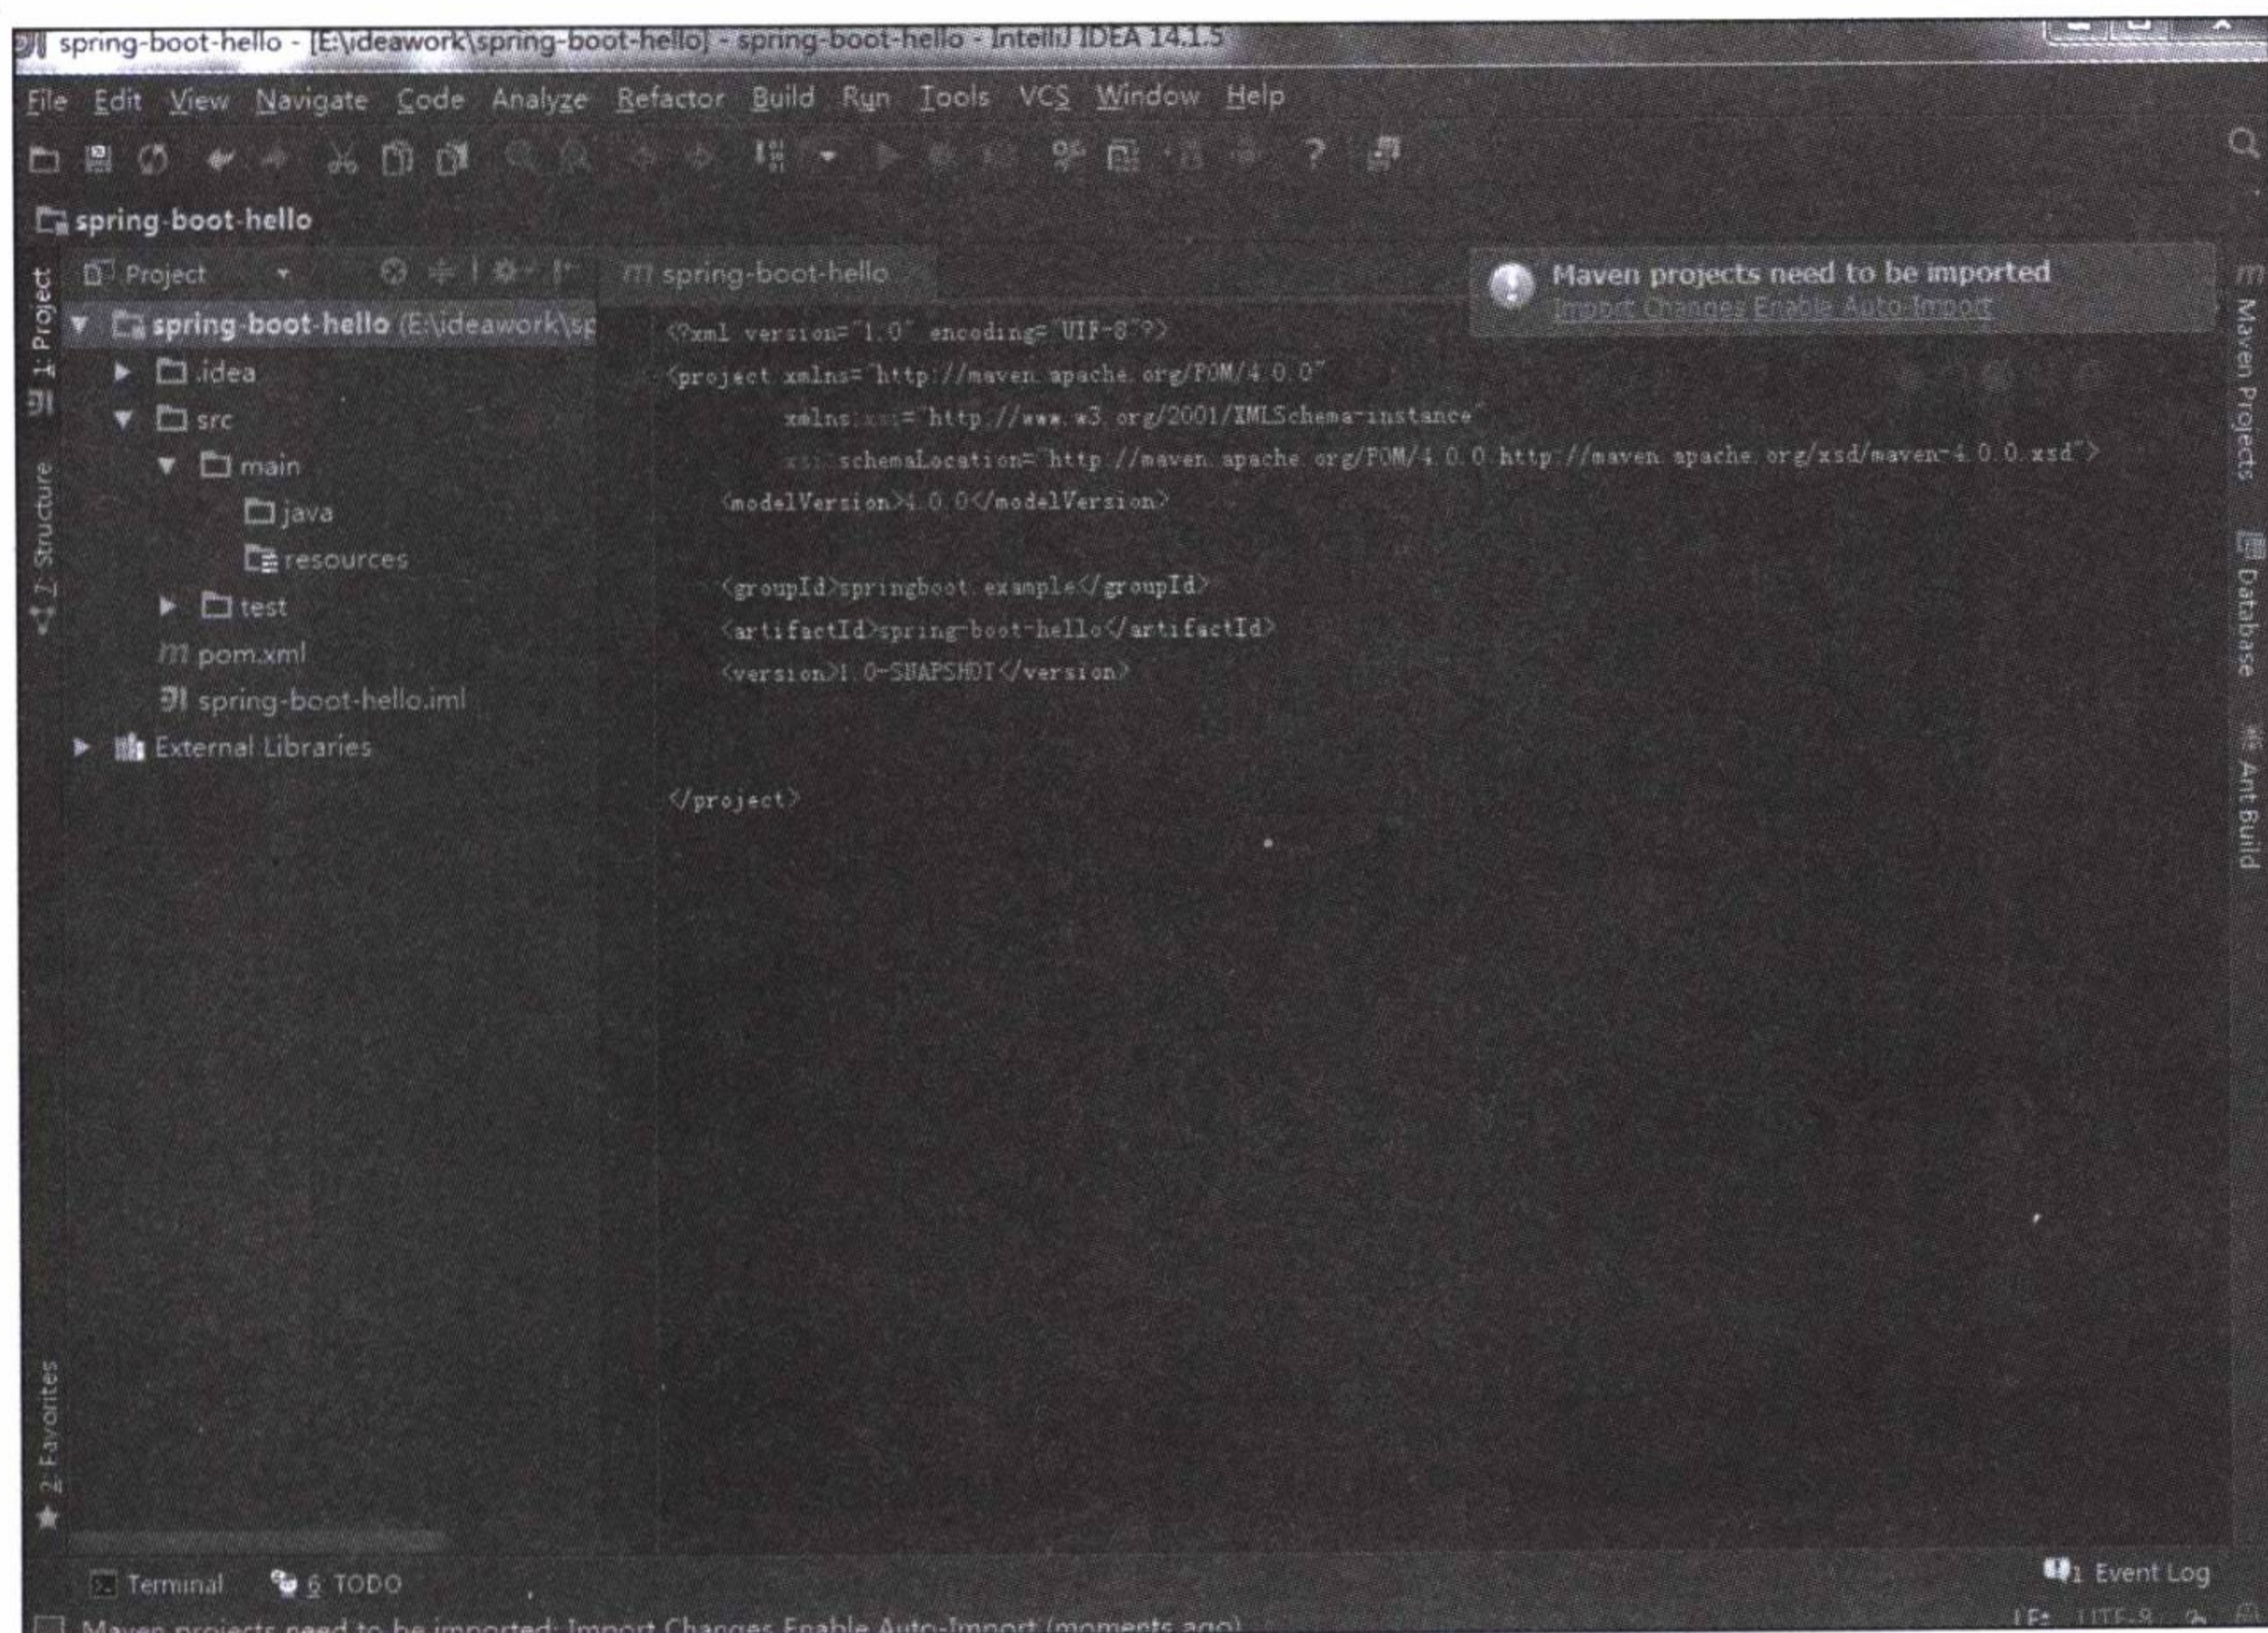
spring-boot-hello - [E:\ideawork\spring-boot-hello] - spring-boot-hello - IntelliJ IDEA 14.1.5

File Edit View Navigate Code Analyze Refactor Build Run Tools VCS Window Help

spring-boot-hello

1: Project

Project

spring-boot-hello (E:\ideawork\sp

.idea

src

main

java

resources

test

pom.xml

spring-boot-hello.iml

External Libraries

7: Structure

2: Favorites

spring-boot-hello

Maven projects need to be imported

Import Changes Enable Auto-Import

<?xml version="1.0" encoding="UTF-8"?>
<project xmlns="http://maven.apache.org/POM/4.0.0"
xmlns:xsi="http://www.w3.org/2001/XMLSchema-instance"
xsi:schemaLocation="http://maven.apache.org/POM/4.0.0 http://maven.apache.org/xsd/maven-4.0.0.xsd">
<modelVersion>4.0.0</modelVersion>

<groupId>springboot.example</groupId>
<artifactId>spring-boot-hello</artifactId>
<version>1.0-SNAPSHOT</version>

</project>

Maven Projects

Database

Ant Build

Terminal

6: TODO

1 Event Log

Maven projects need to be imported: Import Changes Enable Auto-Import (moments ago)

LF: UTF-8